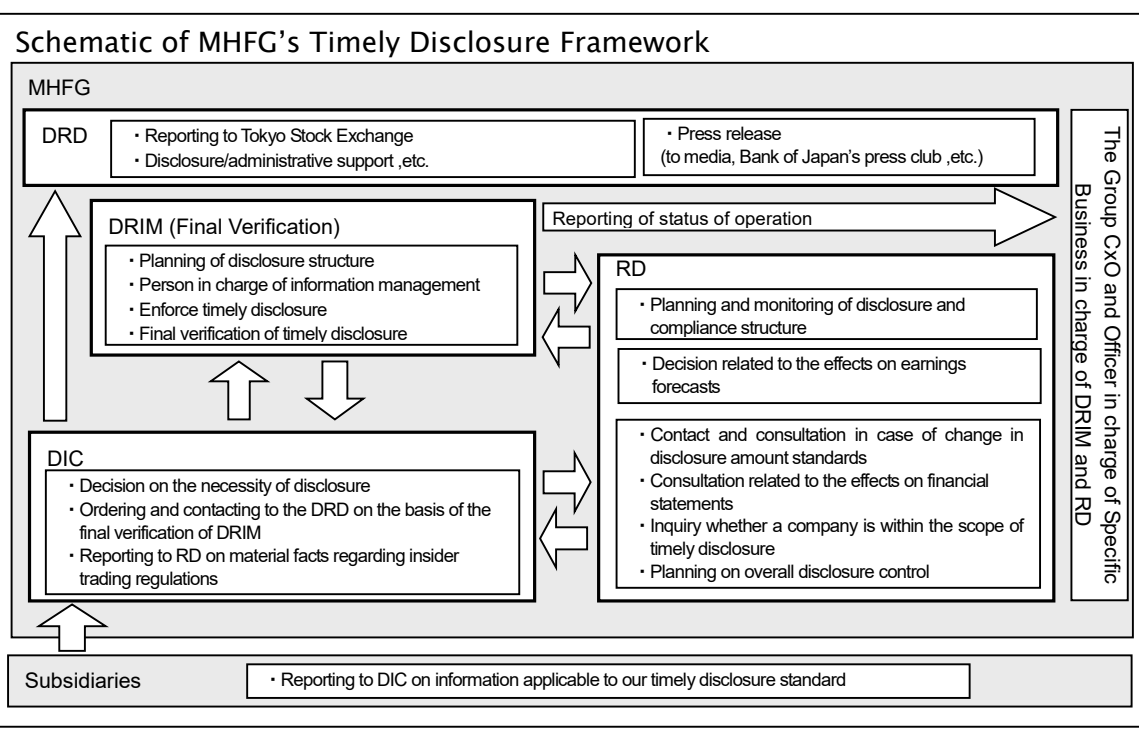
Schematic of MHFG's Timely Disclosure Framework

MHFG

DRD

・Reporting to Tokyo Stock Exchange
・Disclosure/administrative support ,etc.

・Press release
(to media, Bank of Japan's press club ,etc.)

DRIM (Final Verification)

・Planning of disclosure structure
・Person in charge of information management
・Enforce timely disclosure
・Final verification of timely disclosure

Reporting of status of operation

RD

・Planning and monitoring of disclosure and compliance structure

・Decision related to the effects on earnings forecasts

・Contact and consultation in case of change in disclosure amount standards
・Consultation related to the effects on financial statements
・Inquiry whether a company is within the scope of timely disclosure
・Planning on overall disclosure control

DIC

・Decision on the necessity of disclosure
・Ordering and contacting to the DRD on the basis of the final verification of DRIM
・Reporting to RD on material facts regarding insider trading regulations

The Group CxO and Officer in charge of Specific Business in charge of DRIM and RD

Subsidiaries

・Reporting to DIC on information applicable to our timely disclosure standard